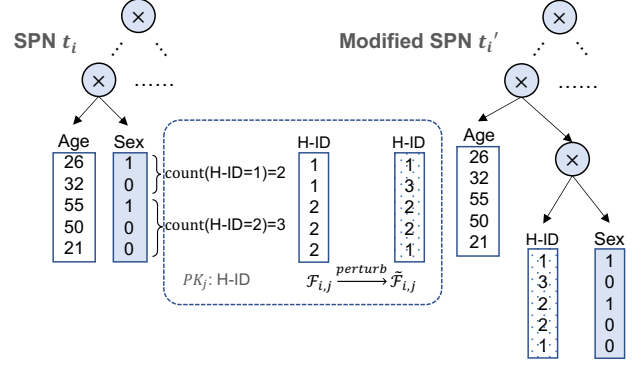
SPN $t_i$

Modified SPN $t_i'$

$\times$

$\times$

......

$\times$

$\times$

......

$\times$

Age

| 26 |
|---|
| 32 |
| 55 |
| 50 |
| 21 |

Sex

| 1 |
|---|
| 0 |
| 1 |
| 0 |
| 0 |

count(H-ID=1)=2

count(H-ID=2)=3

H-ID

| 1 |
|---|
| 1 |
| 2 |
| 2 |
| 2 |

H-ID

| 1 |
|---|
| 3 |
| 2 |
| 2 |
| 1 |

$PK_j$: H-ID

$\mathcal{F}_{i,j} \xrightarrow{perturb} \tilde{\mathcal{F}}_{i,j}$

Age

| 26 |
|---|
| 32 |
| 55 |
| 50 |
| 21 |

H-ID

| 1 |
|---|
| 3 |
| 2 |
| 2 |
| 1 |

Sex

| 1 |
|---|
| 0 |
| 1 |
| 0 |
| 0 |